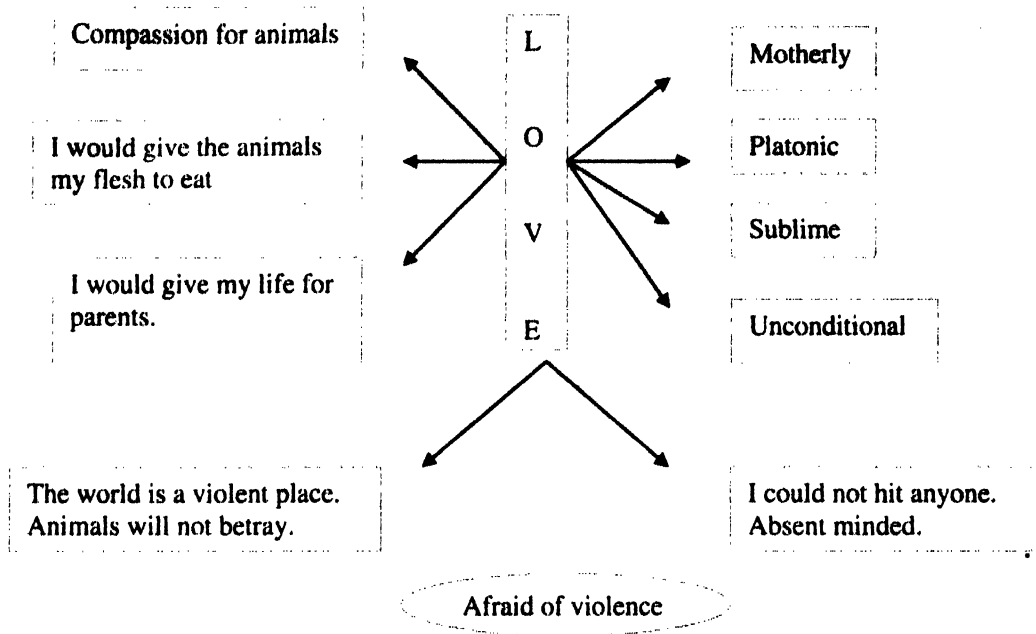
Compassion for animals

I would give the animals my flesh to eat

I would give my life for parents.

L
O
V
E

Motherly

Platonic

Sublime

Unconditional

The world is a violent place.
Animals will not betray.

I could not hit anyone.
Absent minded.

Afraid of violence